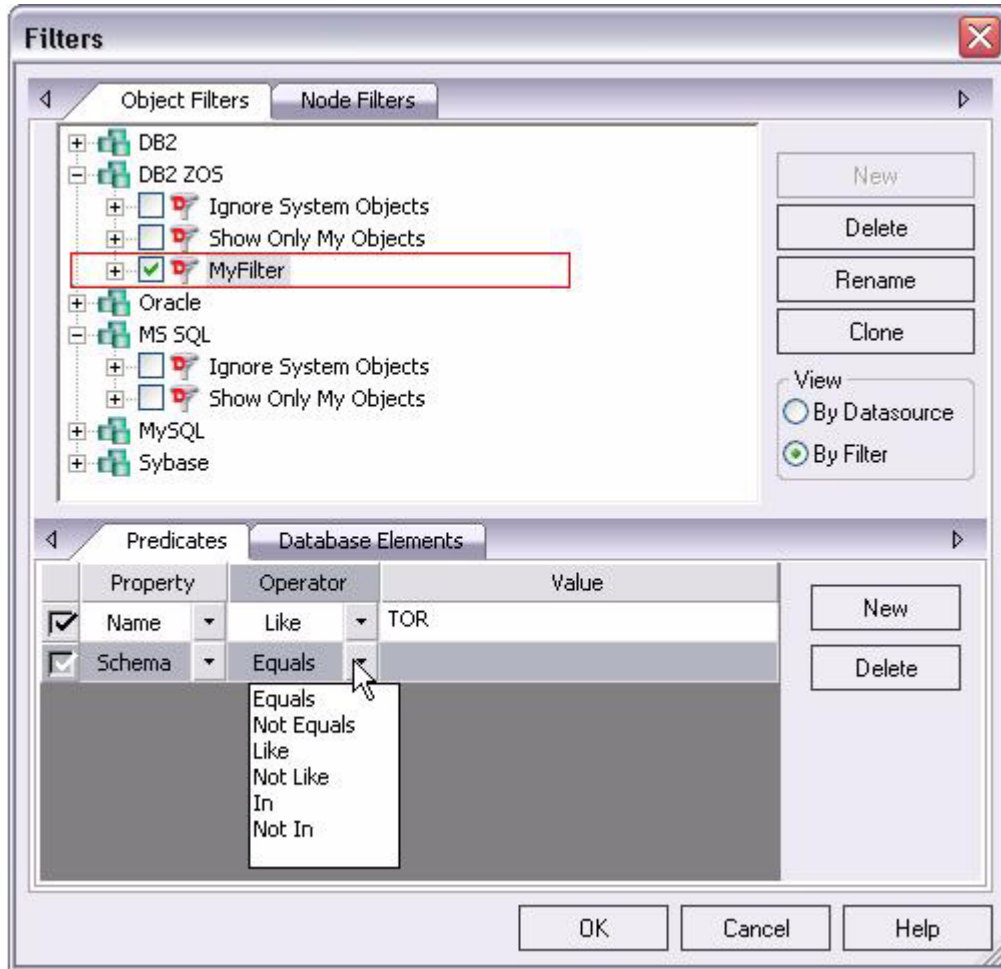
Filters

Object Filters | Node Filters

DB2
DB2 ZOS
Ignore System Objects
Show Only My Objects
MyFilter
Oracle
MS SQL
Ignore System Objects
Show Only My Objects
MySQL
Sybase

New
Delete
Rename
Clone
View
By Datasource
By Filter

Predicates | Database Elements

| | Property | Operator | Value |
|---|---|---|---|
| ☑ | Name | Like | TOR |
| ☑ | Schema | Equals | |

Equals
Not Equals
Like
Not Like
In
Not In

New
Delete

OK
Cancel
Help